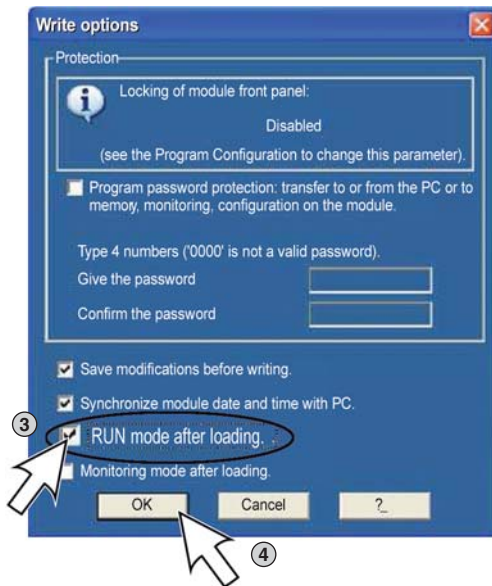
Write options

Protection

Locking of module front panel:

Disabled

(see the Program Configuration to change this parameter).

Program password protection: transfer to or from the PC or to memory, monitoring, configuration on the module.

Type 4 numbers ('0000' is not a valid password).

Give the password

Confirm the password

Save modifications before writing.

Synchronize module date and time with PC.

3

RUN mode after loading.

Monitoring mode after loading.

OK

Cancel

?

4